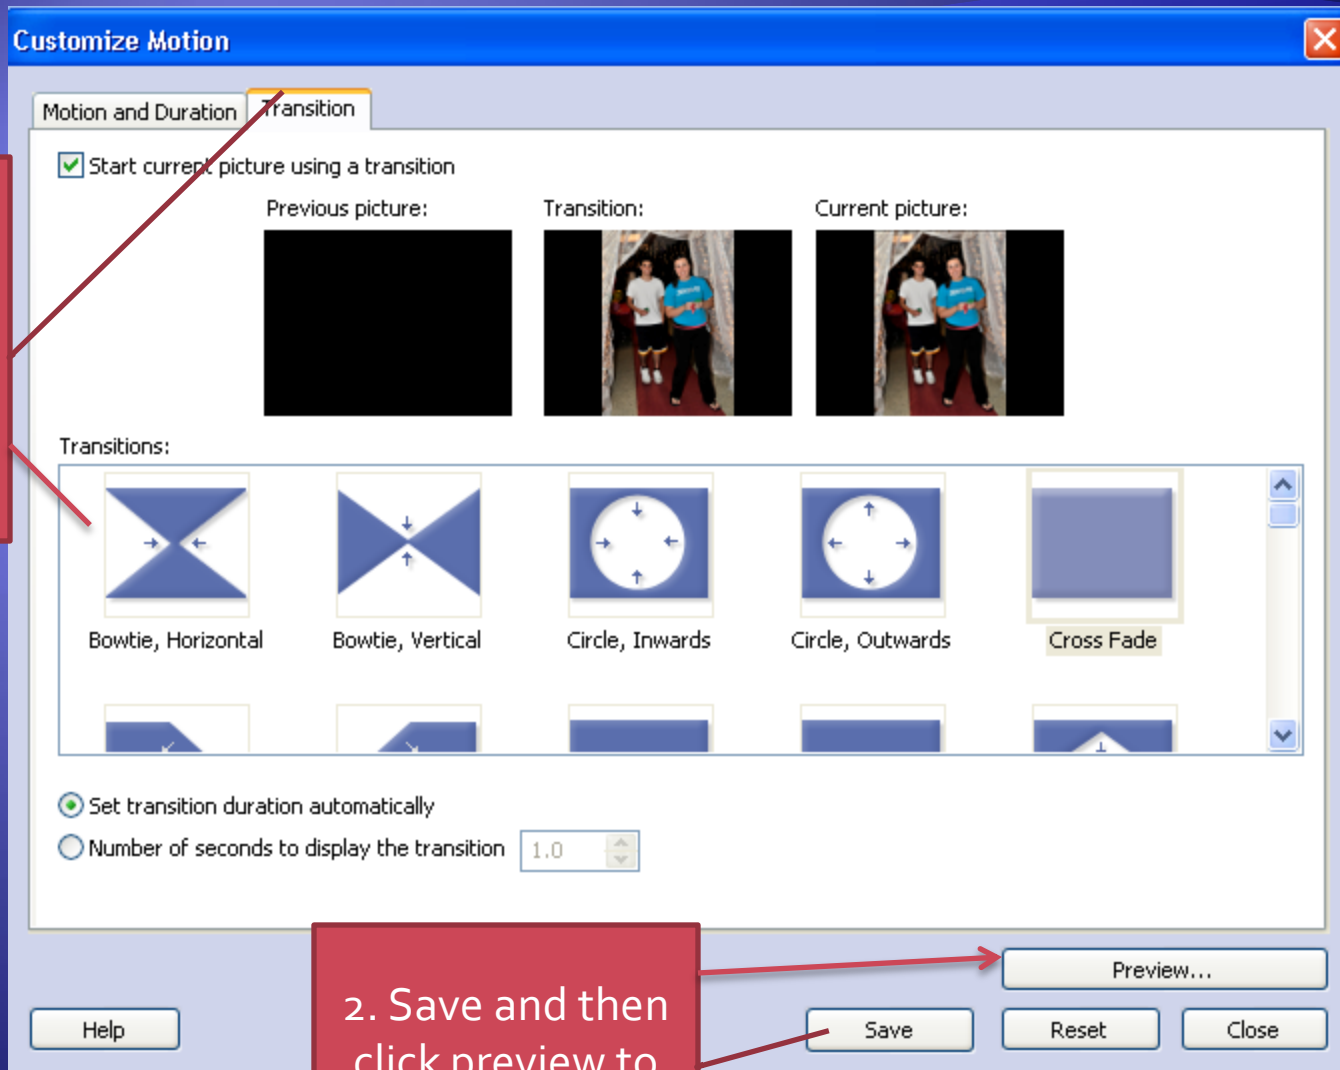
Customize Motion

Motion and Duration | Transition

Start current picture using a transition

Previous picture:

Transition:

Current picture:

Transitions:

Bowtie, Horizontal

Bowtie, Vertical

Circle, Inwards

Circle, Outwards

Cross Fade

Set transition duration automatically

Number of seconds to display the transition 1.0

Preview...

Help

2. Save and then click preview to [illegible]

Save

Reset

Close